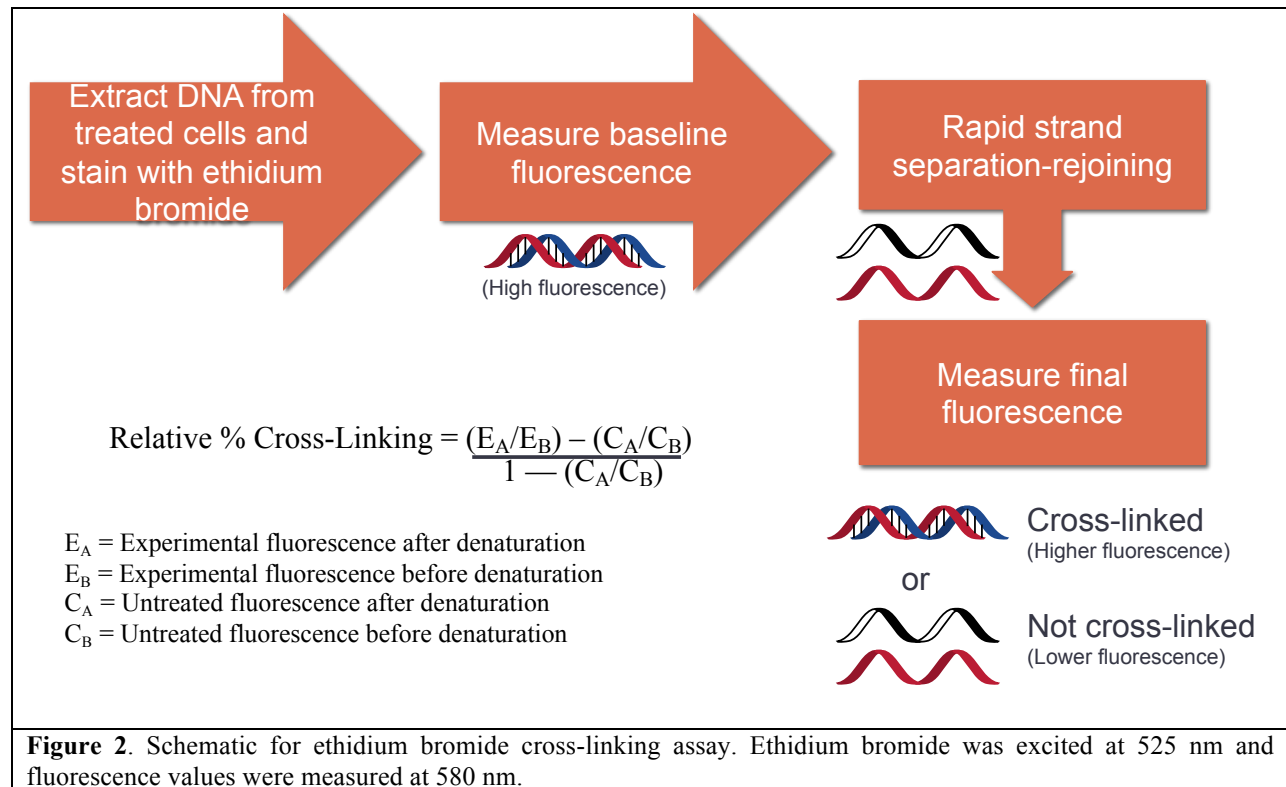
Extract DNA from treated cells and stain with ethidium bromide

Measure baseline fluorescence

(High fluorescence)

Rapid strand separation-rejoining

Measure final fluorescence

Relative % Cross-Linking = $\frac{(E_A/E_B) - (C_A/C_B)}{1 — (C_A/C_B)}$

$E_A$ = Experimental fluorescence after denaturation
$E_B$ = Experimental fluorescence before denaturation
$C_A$ = Untreated fluorescence after denaturation
$C_B$ = Untreated fluorescence before denaturation

Cross-linked
(Higher fluorescence)

or

Not cross-linked
(Lower fluorescence)

**Figure 2**. Schematic for ethidium bromide cross-linking assay. Ethidium bromide was excited at 525 nm and fluorescence values were measured at 580 nm.